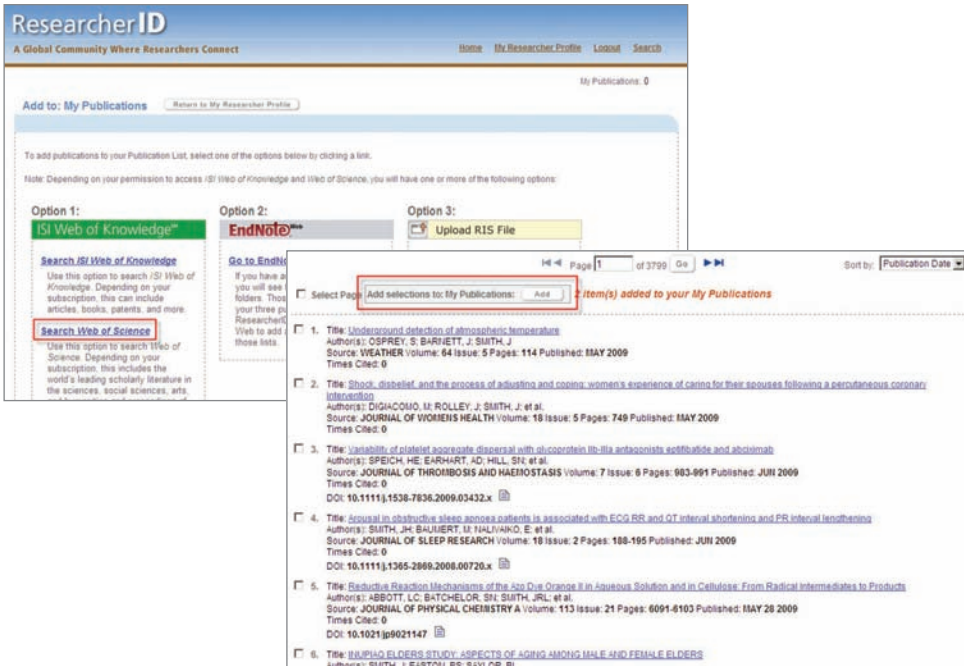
ResearcherID
A Global Community Where Researchers Connect

Home My Researcher Profile Logout Search

My Publications: 0

Add to: My Publications Return to My Researcher Profile

To add publications to your Publication List, select one of the options below by clicking a link.

Note: Depending on your permission to access ISI Web of Knowledge and Web of Science, you will have one or more of the following options:

Option 1:
ISI Web of Knowledge℠

Search ISI Web of Knowledge
Use this option to search ISI Web of Knowledge. Depending on your subscription, this can include articles, books, patents, and more.

Search Web of Science
Use this option to search Web of Science. Depending on your subscription, this includes the world's leading scholarly literature in the sciences, social sciences, arts, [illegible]

Option 2:
EndNote Web

Go to EndNo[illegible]
If you have a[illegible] you will see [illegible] folders. Thos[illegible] your three p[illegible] ResearcherID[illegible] Web to add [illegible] those lists.

Option 3:
Upload RIS File

Page 1 of 3799 Go

Sort by: Publication Date

Select Page Add selections to: My Publications: Add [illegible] item(s) added to your My Publications

1. Title: Underground detection of atmospheric temperature
Author(s): OSPREY, S; BARNETT, J; SMITH, J
Source: WEATHER Volume: 64 Issue: 5 Pages: 114 Published: MAY 2009
Times Cited: 0

2. Title: Shock, disbelief, and the process of adjusting and coping: women's experience of caring for their spouses following a percutaneous coronary intervention
Author(s): DIGIACOMO, M; ROLLEY, J; SMITH, J; et al.
Source: JOURNAL OF WOMENS HEALTH Volume: 18 Issue: 5 Pages: 749 Published: MAY 2009
Times Cited: 0

3. Title: Variability of platelet aggregate dispersal with glycoprotein IIb-IIIa antagonists eptifibatide and abciximab
Author(s): SPEICH, HE; EARHART, AD; HILL, SN; et al.
Source: JOURNAL OF THROMBOSIS AND HAEMOSTASIS Volume: 7 Issue: 6 Pages: 983-991 Published: JUN 2009
Times Cited: 0
DOI: 10.1111/j.1538-7836.2009.03432.x

4. Title: Arousal in obstructive sleep apnoea patients is associated with ECG RR and QT interval shortening and PR interval lengthening
Author(s): SMITH, JH; BAUMERT, M; NALIVAIKO, E; et al.
Source: JOURNAL OF SLEEP RESEARCH Volume: 18 Issue: 2 Pages: 188-195 Published: JUN 2009
Times Cited: 0
DOI: 10.1111/j.1365-2869.2008.00720.x

5. Title: Reductive Reaction Mechanisms of the Azo Dye Orange II in Aqueous Solution and in Cellulose: From Radical Intermediates to Products
Author(s): ABBOTT, LC; BATCHELOR, SN; SMITH, JRL; et al.
Source: JOURNAL OF PHYSICAL CHEMISTRY A Volume: 113 Issue: 21 Pages: 6091-6103 Published: MAY 28 2009
Times Cited: 0
DOI: 10.1021/jp9021147

6. Title: INUPIAQ ELDERS STUDY: ASPECTS OF AGING AMONG MALE AND FEMALE ELDERS
Author(s): SMITH, J; EASTON, PS; SAYLOR, BL